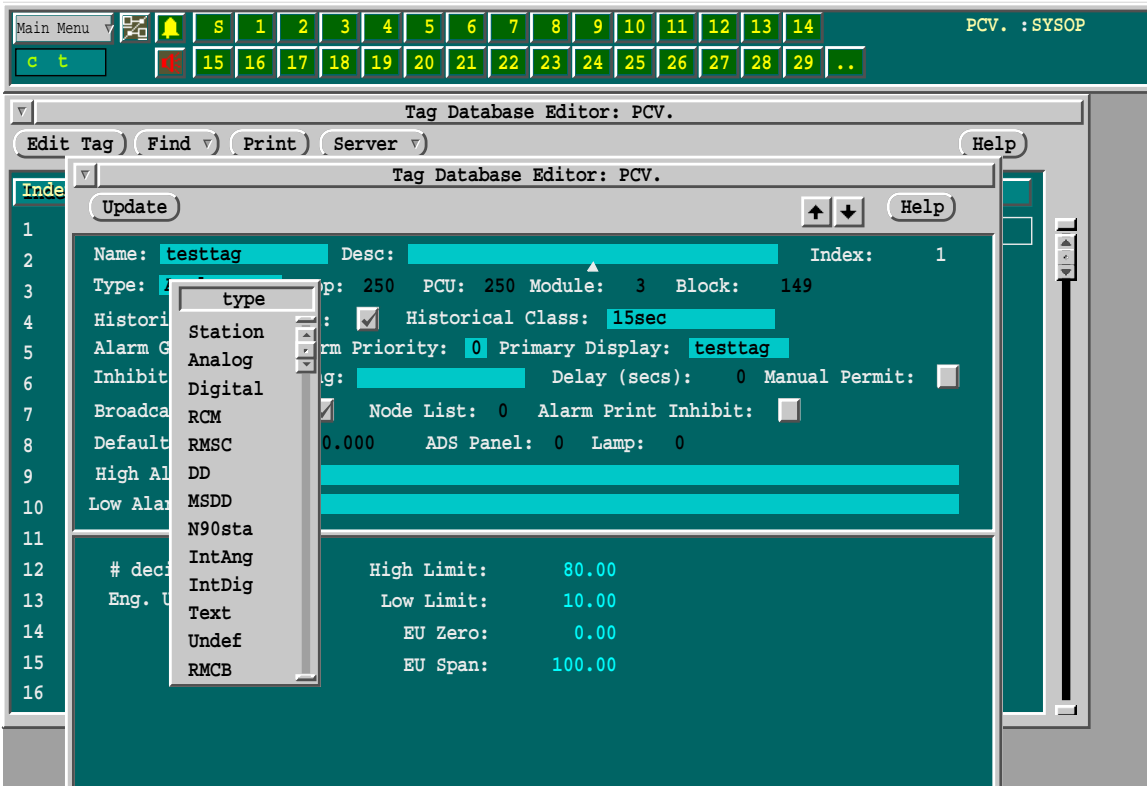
Main Menu
c t
S 1 2 3 4 5 6 7 8 9 10 11 12 13 14
15 16 17 18 19 20 21 22 23 24 25 26 27 28 29 ..
PCV. :SYSOP

Tag Database Editor: PCV.

Edit Tag | Find | Print | Server | Help

Inde
1
2
3
4
5
6
7
8
9
10
11
12
13
14
15
16

Tag Database Editor: PCV.

Update | Help

Name: testtag Desc: Index: 1
Type: A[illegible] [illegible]p: 250 PCU: 250 Module: 3 Block: 149
Histori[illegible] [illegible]: Historical Class: 15sec
Alarm G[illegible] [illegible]rm Priority: 0 Primary Display: testtag
Inhibit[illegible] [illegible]g: Delay (secs): 0 Manual Permit:
Broadca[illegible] Node List: 0 Alarm Print Inhibit:
Default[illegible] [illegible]0.000 ADS Panel: 0 Lamp: 0
High Al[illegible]
Low Ala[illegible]

# deci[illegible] High Limit: 80.00
Eng. U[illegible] Low Limit: 10.00
EU Zero: 0.00
EU Span: 100.00

type
Station
Analog
Digital
RCM
RMSC
DD
MSDD
N90sta
IntAng
IntDig
Text
Undef
RMCB